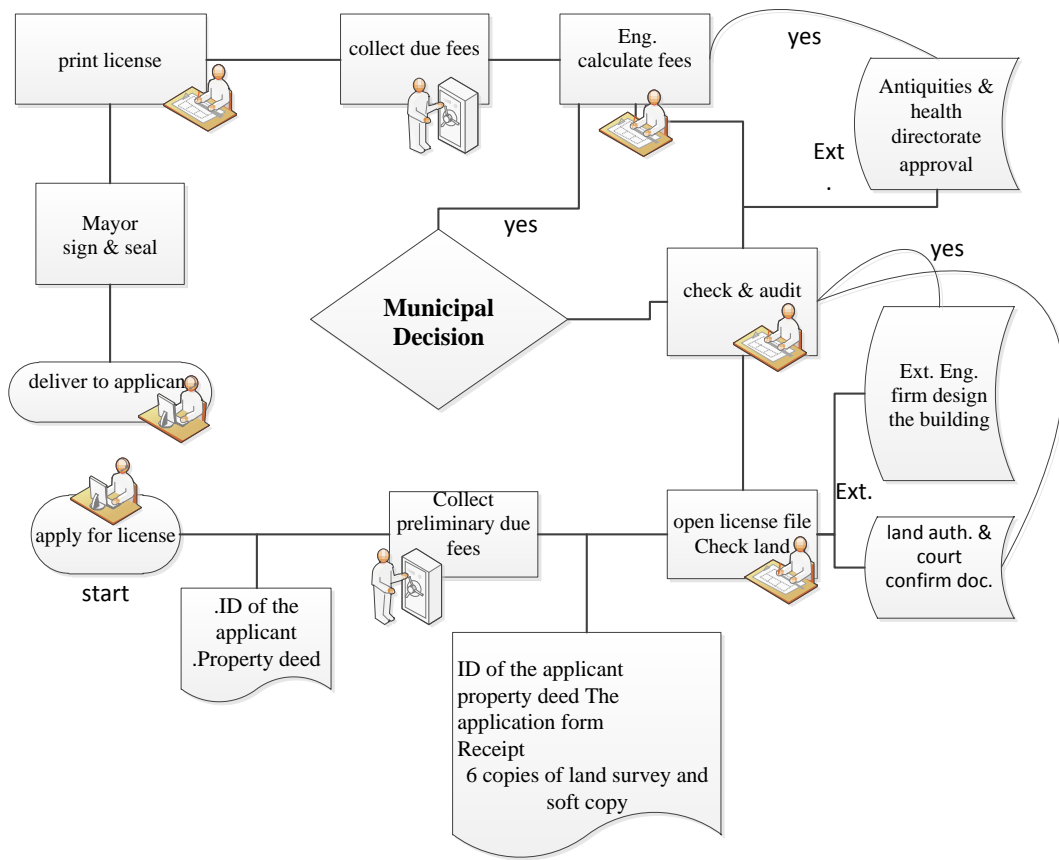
print license

collect due fees

Eng. calculate fees

yes

Antiquities & health directorate approval

Ext .

Mayor sign & seal

yes

Municipal Decision

check & audit

yes

deliver to applicant

Ext. Eng. firm design the building

Ext.

apply for license

start

Collect preliminary due fees

open license file Check land

land auth. & court confirm doc.

.ID of the applicant
.Property deed

ID of the applicant
property deed The application form
Receipt
6 copies of land survey and soft copy